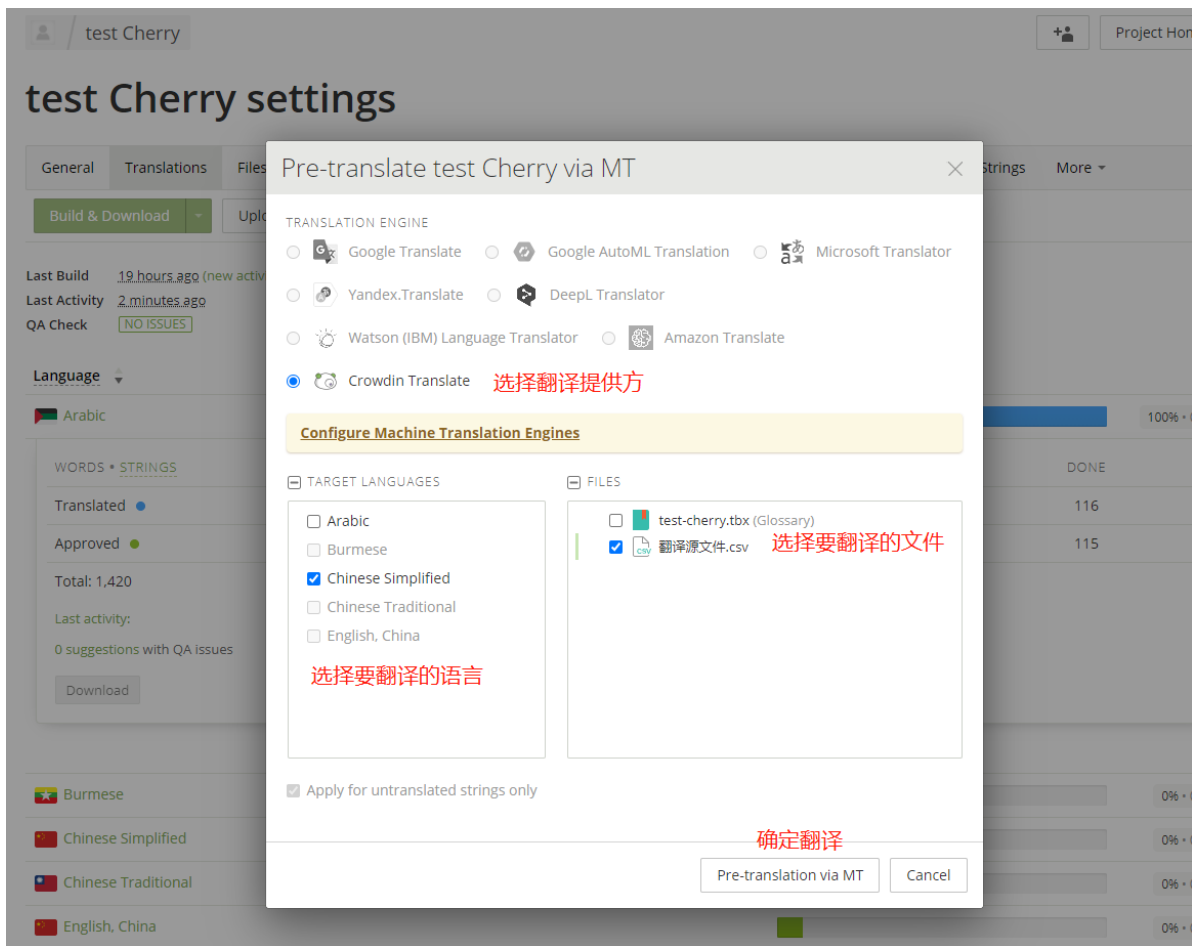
test Cherry

Project Hom

test Cherry settings

General Translations Files Strings More

Build & Download Uplo

Last Build 19 hours ago (new activ
Last Activity 2 minutes ago
QA Check NO ISSUES

Language

Arabic

WORDS • STRINGS

Translated
Approved
Total: 1,420
Last activity:
0 suggestions with QA issues
Download

DONE
116
115

100%

Burmese 0%
Chinese Simplified 0%
Chinese Traditional 0%
English, China 0%

Pre-translate test Cherry via MT

TRANSLATION ENGINE

Google Translate
Google AutoML Translation
Microsoft Translator
Yandex.Translate
DeepL Translator
Watson (IBM) Language Translator
Amazon Translate
Crowdin Translate
选择翻译提供方

Configure Machine Translation Engines

TARGET LANGUAGES

Arabic
Burmese
Chinese Simplified
Chinese Traditional
English, China

选择要翻译的语言

FILES

test-cherry.tbx (Glossary)
翻译源文件.csv
选择要翻译的文件

Apply for untranslated strings only

确定翻译

Pre-translation via MT
Cancel